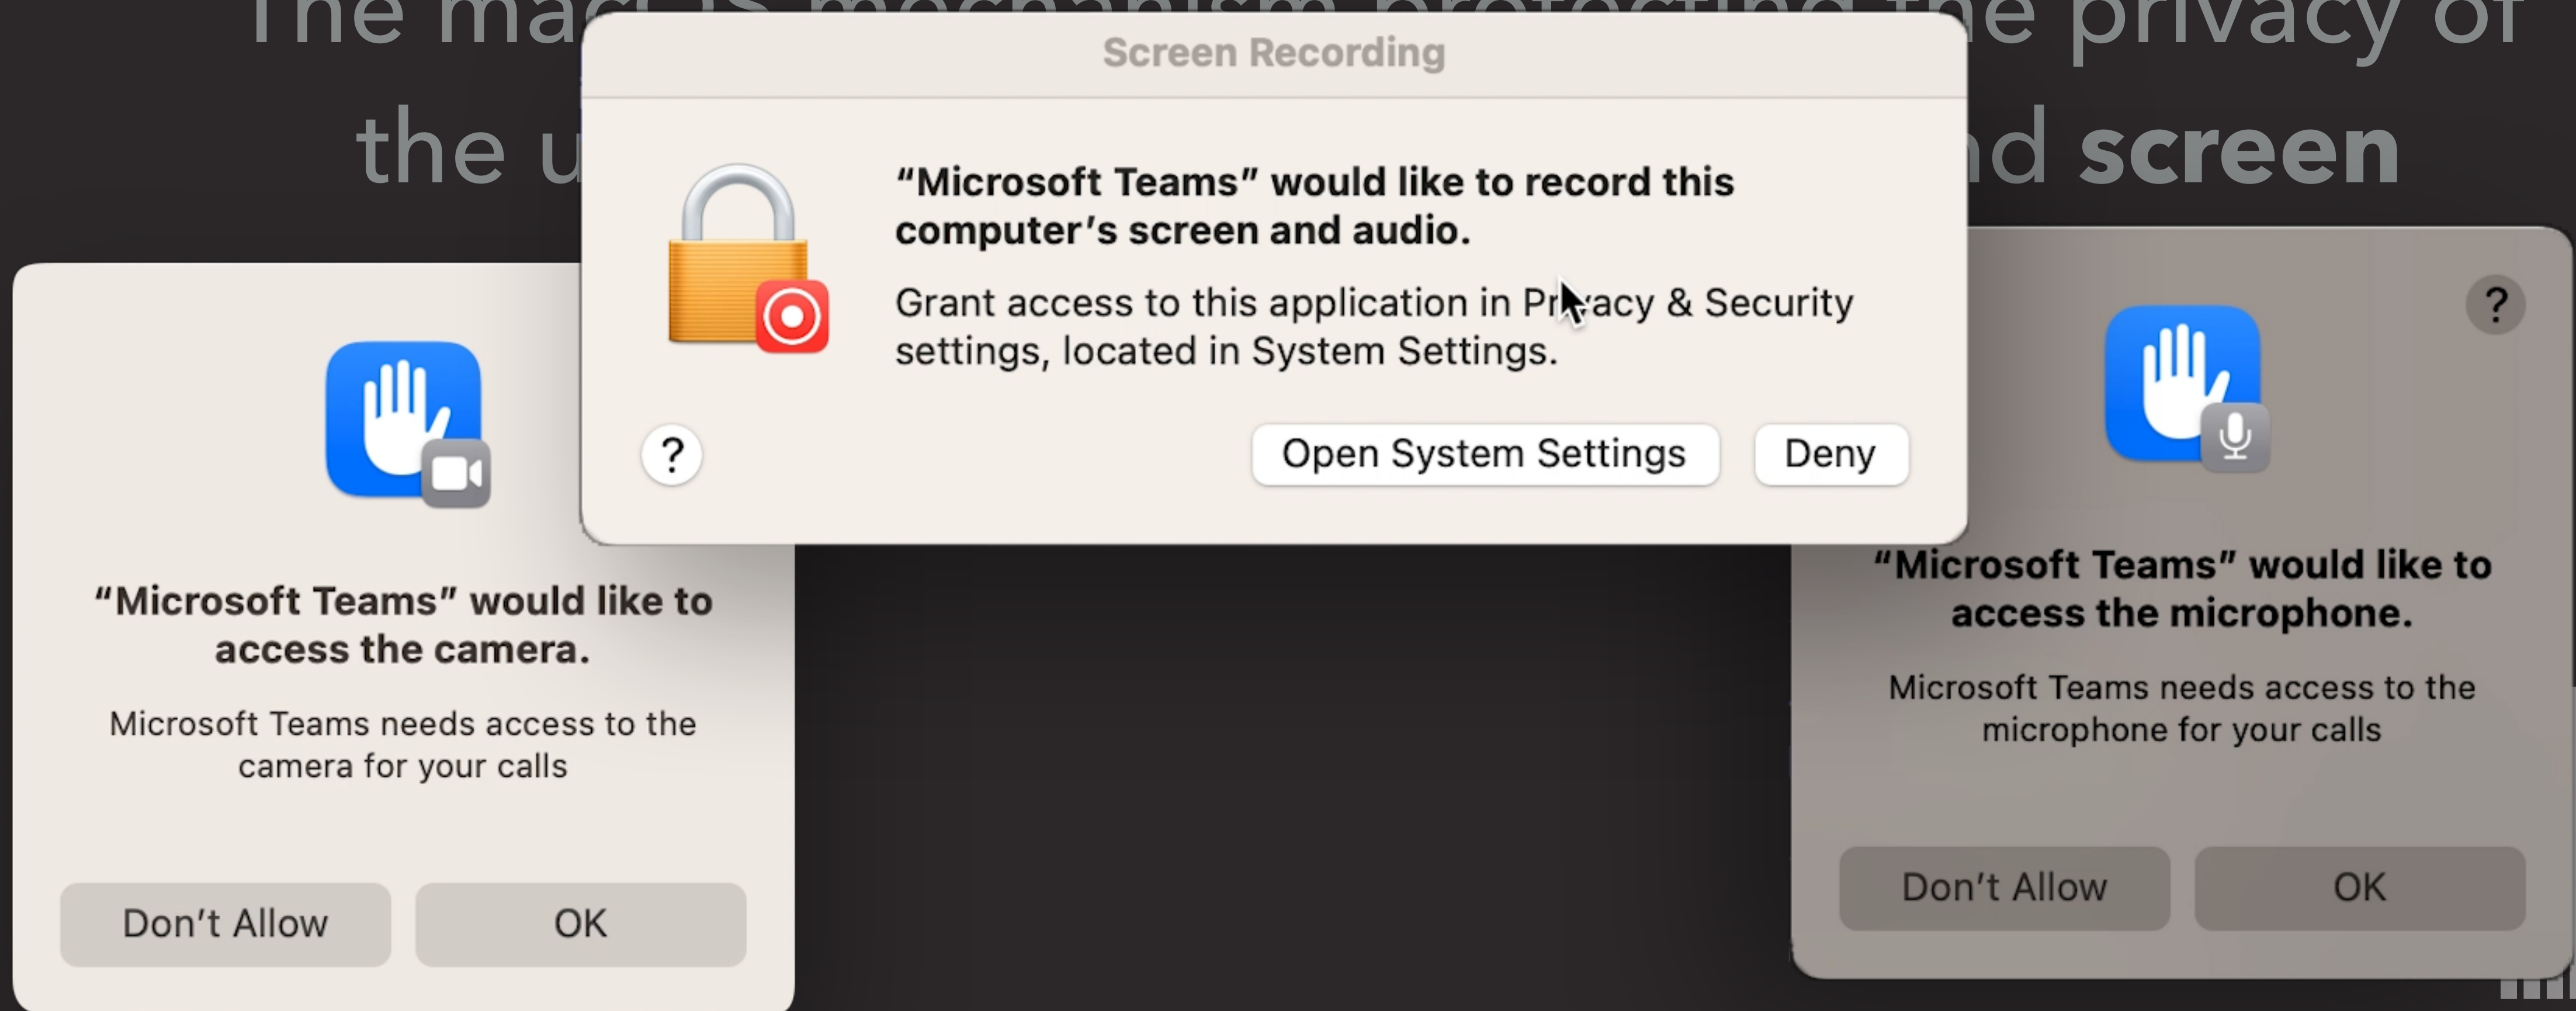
The mac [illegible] mechanism protecting the privacy of the u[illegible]nd screen

Screen Recording

“Microsoft Teams” would like to record this computer’s screen and audio.

Grant access to this application in Privacy & Security settings, located in System Settings.

?

Open System Settings

Deny

“Microsoft Teams” would like to access the camera.

Microsoft Teams needs access to the camera for your calls

Don’t Allow

OK

?

“Microsoft Teams” would like to access the microphone.

Microsoft Teams needs access to the microphone for your calls

Don’t Allow

OK